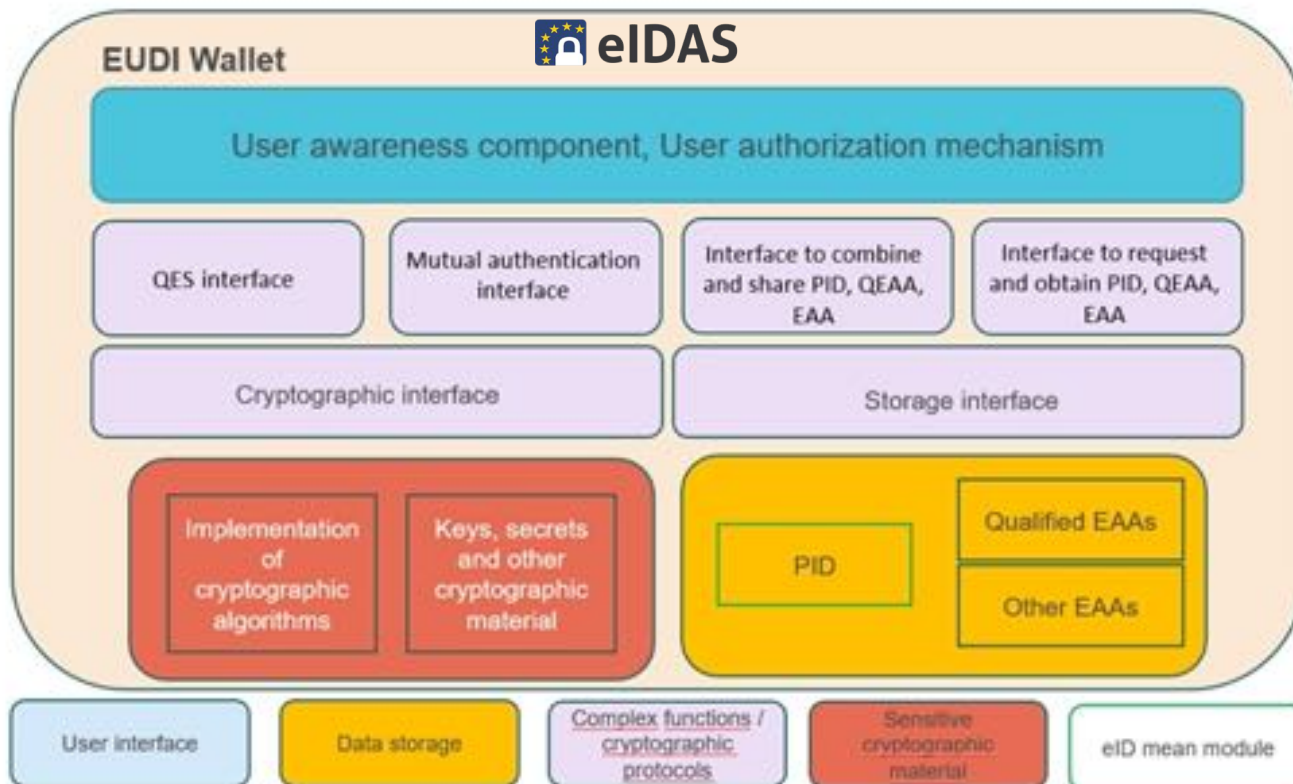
eIDAS

EUDI Wallet

User awareness component, User authorization mechanism

QES interface

Mutual authentication interface

Interface to combine and share PID, QEAA, EAA

Interface to request and obtain PID, QEAA, EAA

Cryptographic interface

Storage interface

Implementation of cryptographic algorithms

Keys, secrets and other cryptographic material

PID

Qualified EAAs

Other EAAs

User interface

Data storage

Complex functions / cryptographic protocols

Sensitive cryptographic material

eID mean module